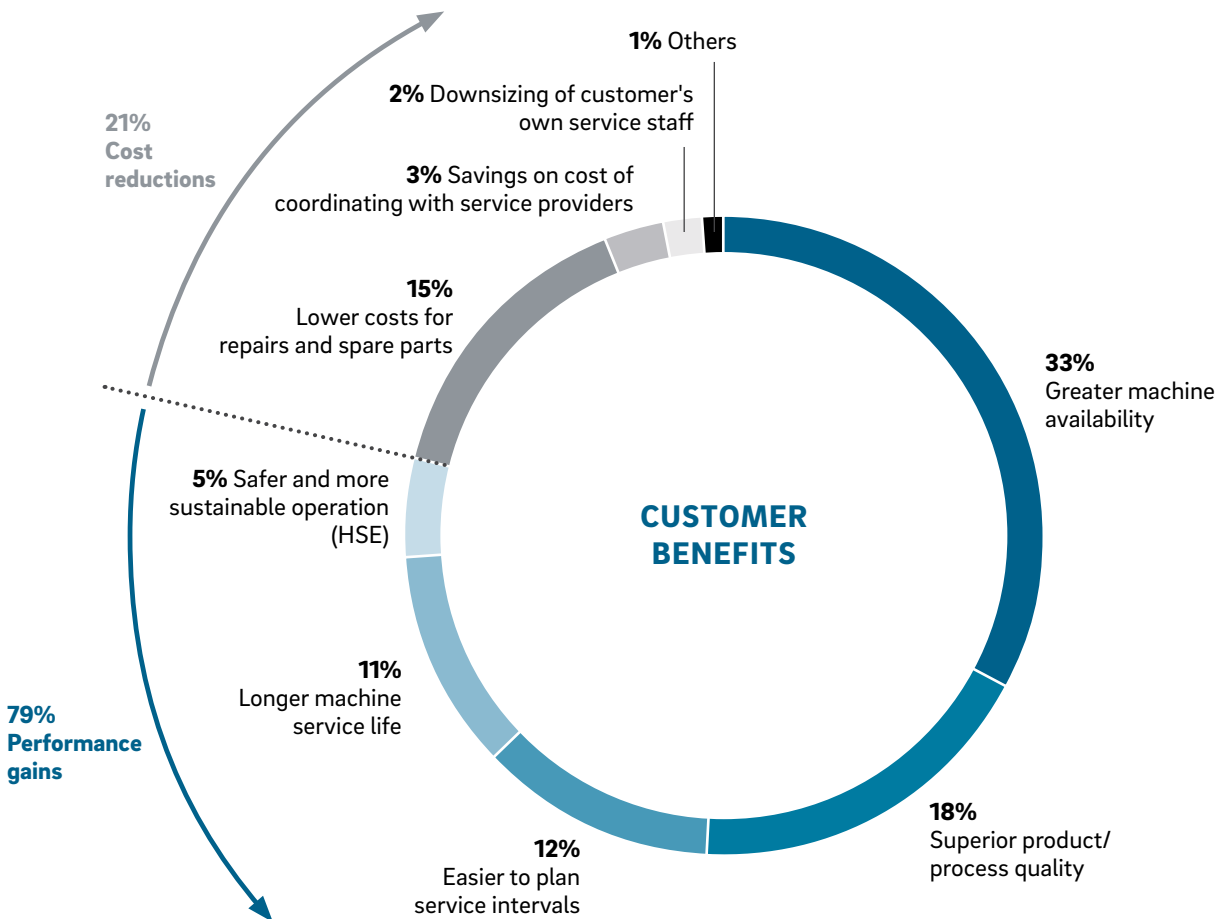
21%
Cost
reductions

1% Others

2% Downsizing of customer's own service staff

3% Savings on cost of coordinating with service providers

15%
Lower costs for repairs and spare parts

33%
Greater machine availability

CUSTOMER
BENEFITS

5% Safer and more sustainable operation (HSE)

11%
Longer machine service life

79%
Performance
gains

18%
Superior product/ process quality

12%
Easier to plan service intervals